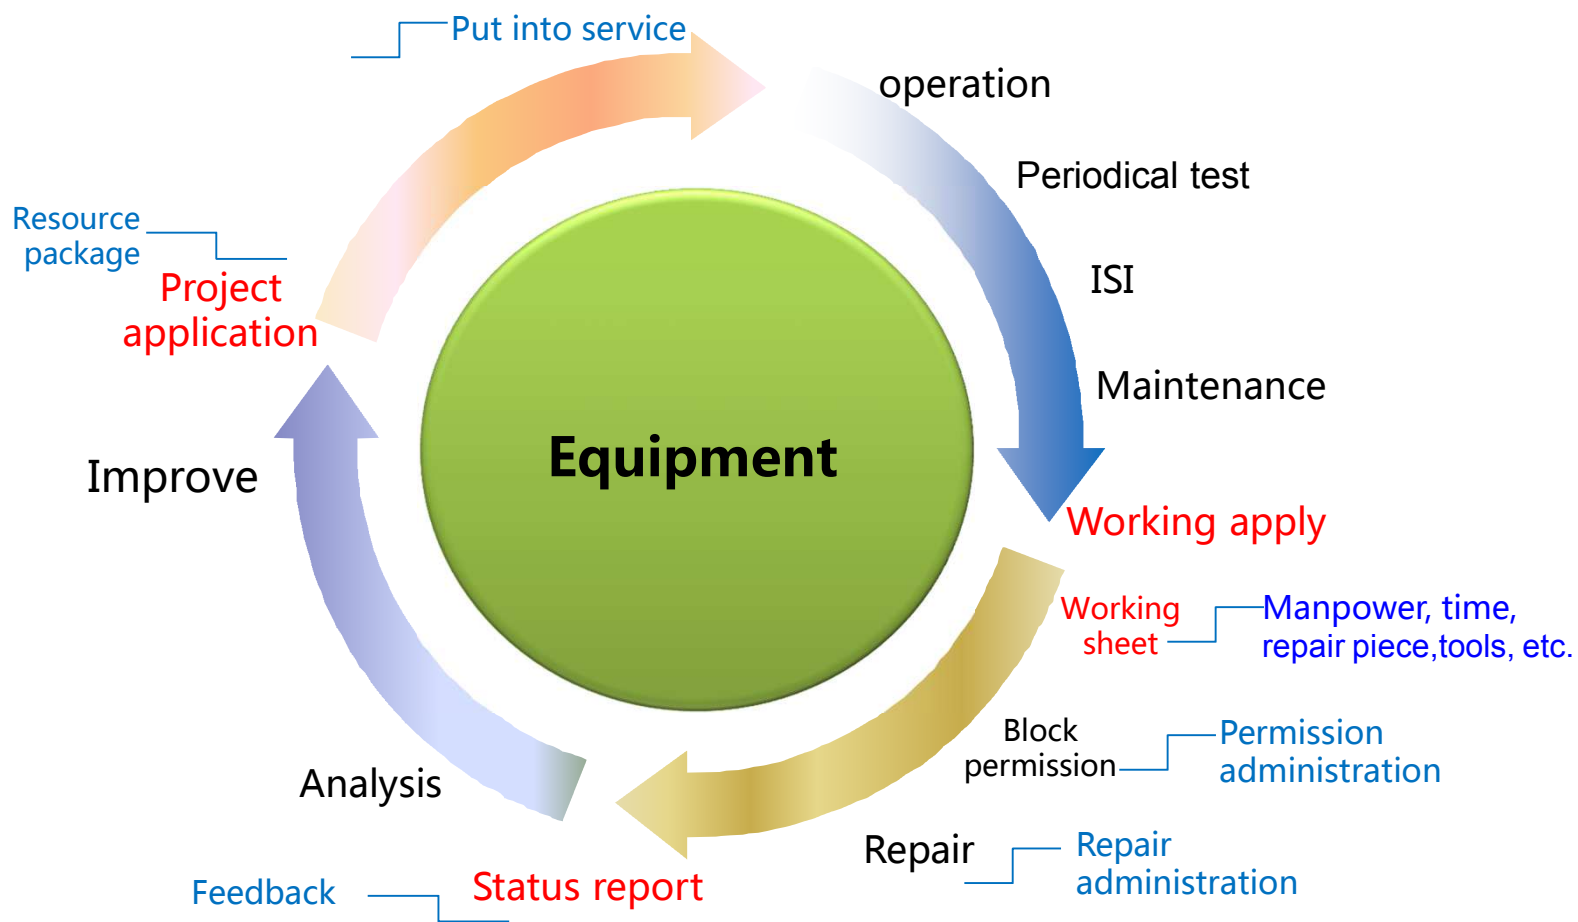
Put into service

operation

Periodical test

ISI

Maintenance

Working apply

Working sheet

Manpower, time, repair piece,tools, etc.

Block permission

Permission administration

Repair

Repair administration

Status report

Feedback

Analysis

Improve

Resource package

Project application

Equipment